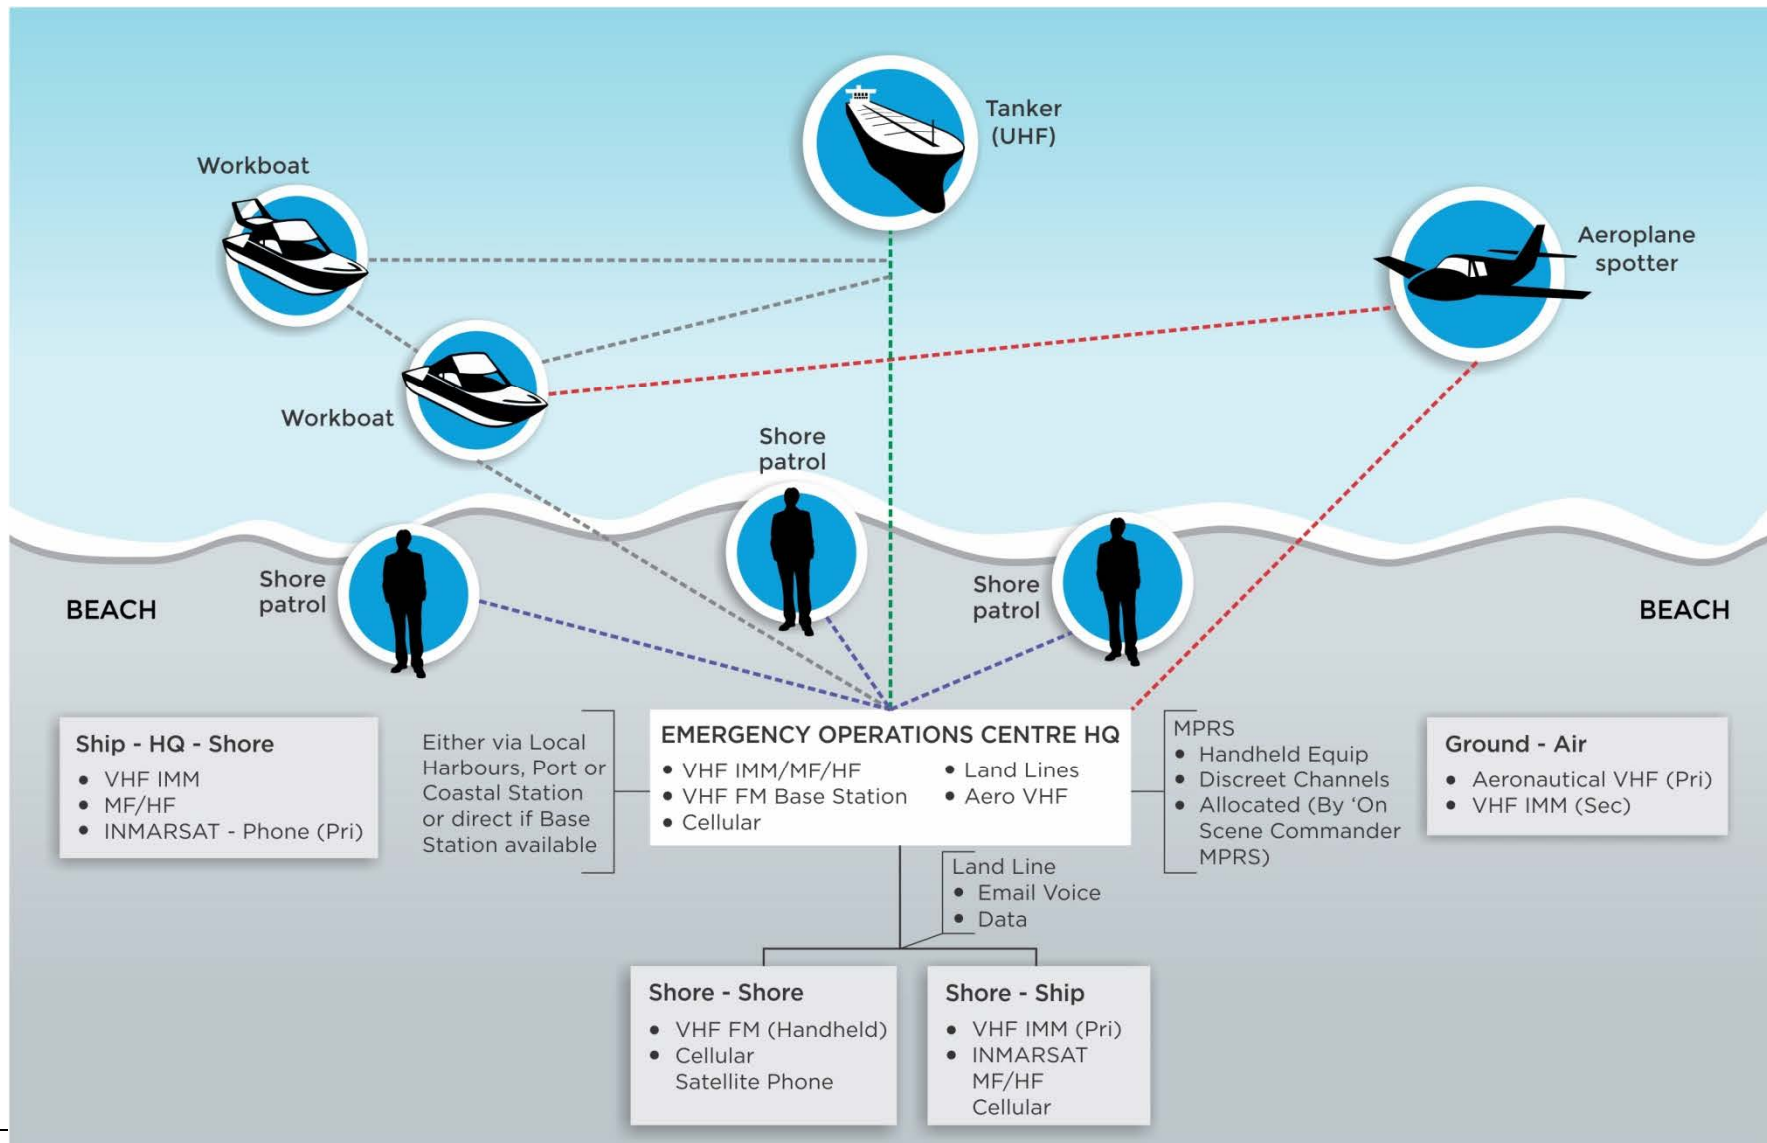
Tanker (UHF)

Workboat

Aeroplane spotter

Workboat

Shore patrol

Shore patrol

Shore patrol

BEACH

BEACH

Ship - HQ - Shore
- VHF IMM
- MF/HF
- INMARSAT - Phone (Pri)

Either via Local Harbours, Port or Coastal Station or direct if Base Station available

EMERGENCY OPERATIONS CENTRE HQ
- VHF IMM/MF/HF
- VHF FM Base Station
- Cellular
- Land Lines
- Aero VHF

MPRS
- Handheld Equip
- Discreet Channels
- Allocated (By 'On Scene Commander MPRS)

Ground - Air
- Aeronautical VHF (Pri)
- VHF IMM (Sec)

Land Line
- Email Voice
- Data

Shore - Shore
- VHF FM (Handheld)
- Cellular
Satellite Phone

Shore - Ship
- VHF IMM (Pri)
- INMARSAT
MF/HF
Cellular